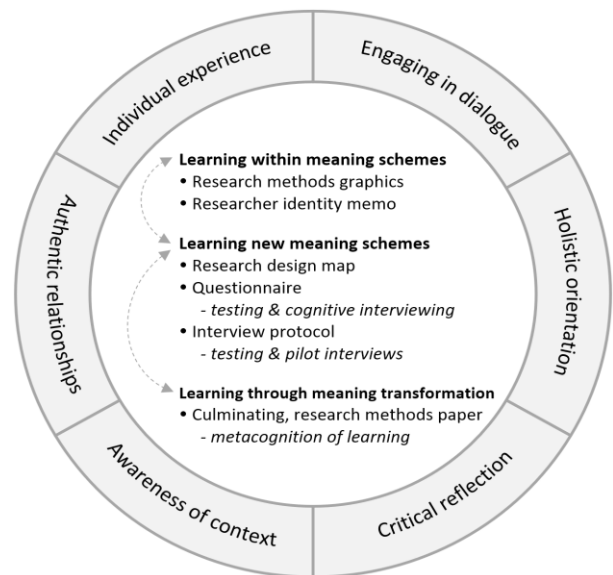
Individual experience

Engaging in dialogue

Holistic orientation

Critical reflection

Awareness of context

Authentic relationships

**Learning within meaning schemes**
• Research methods graphics
• Researcher identity memo

**Learning new meaning schemes**
• Research design map
• Questionnaire
- *testing & cognitive interviewing*
• Interview protocol
- *testing & pilot interviews*

**Learning through meaning transformation**
• Culminating, research methods paper
- *metacognition of learning*